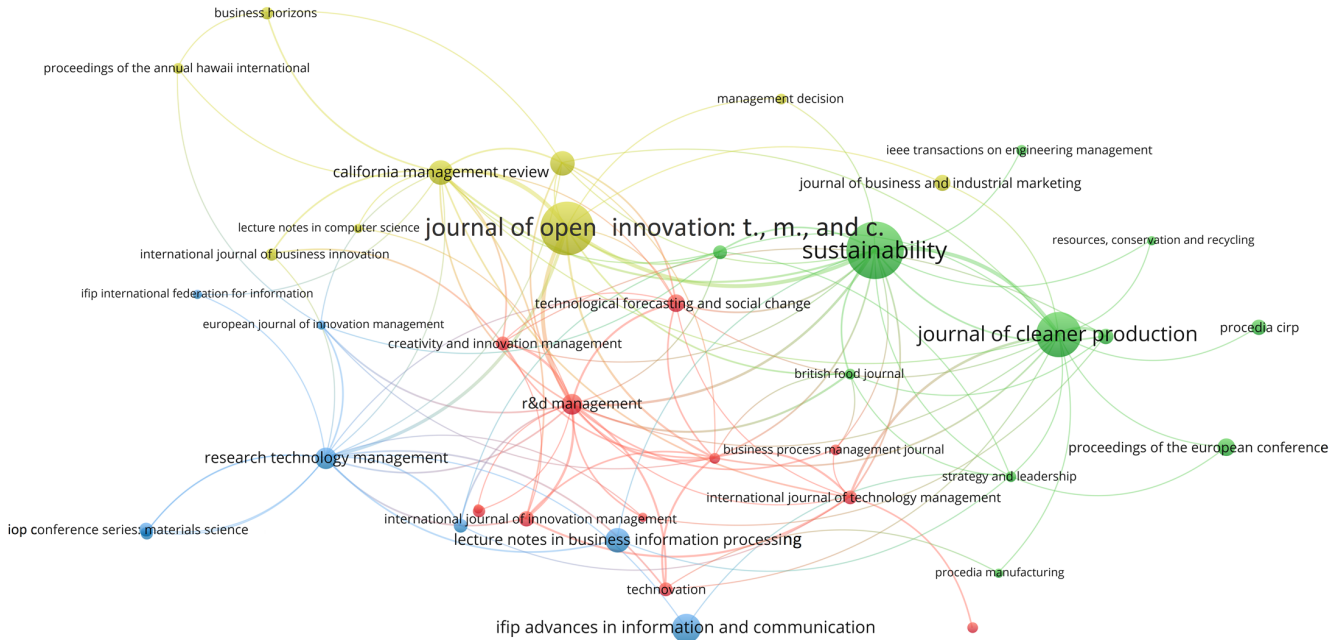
business horizons
proceedings of the annual hawaii international
management decision
ieee transactions on engineering management
california management review
journal of business and industrial marketing
lecture notes in computer science
journal of open innovation: t., m., and c.
sustainability
resources, conservation and recycling
international journal of business innovation
ifip international federation for information
technological forecasting and social change
european journal of innovation management
journal of cleaner production
procedia cirp
creativity and innovation management
british food journal
r&d management
business process management journal
proceedings of the european conference
research technology management
strategy and leadership
international journal of technology management
iop conference series: materials science
international journal of innovation management
lecture notes in business information processing
procedia manufacturing
technovation
ifip advances in information and communication